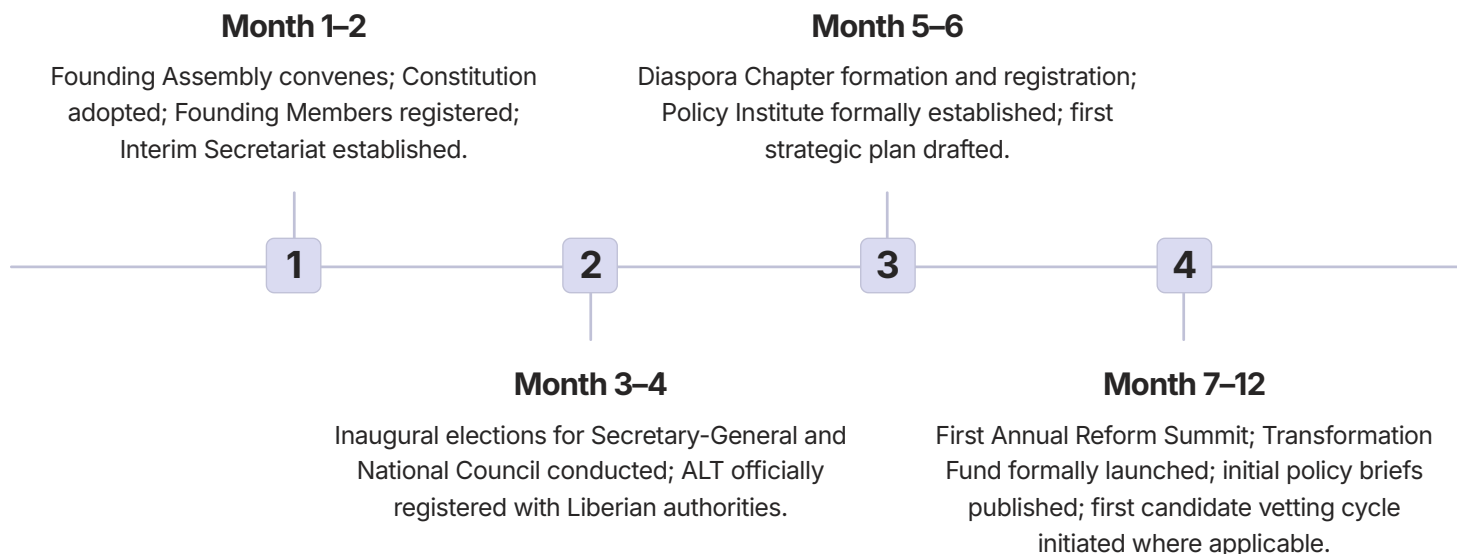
Month 1–2

Founding Assembly convenes; Constitution adopted; Founding Members registered; Interim Secretariat established.

1

2

Month 3–4

Inaugural elections for Secretary-General and National Council conducted; ALT officially registered with Liberian authorities.

Month 5–6

Diaspora Chapter formation and registration; Policy Institute formally established; first strategic plan drafted.

3

4

Month 7–12

First Annual Reform Summit; Transformation Fund formally launched; initial policy briefs published; first candidate vetting cycle initiated where applicable.